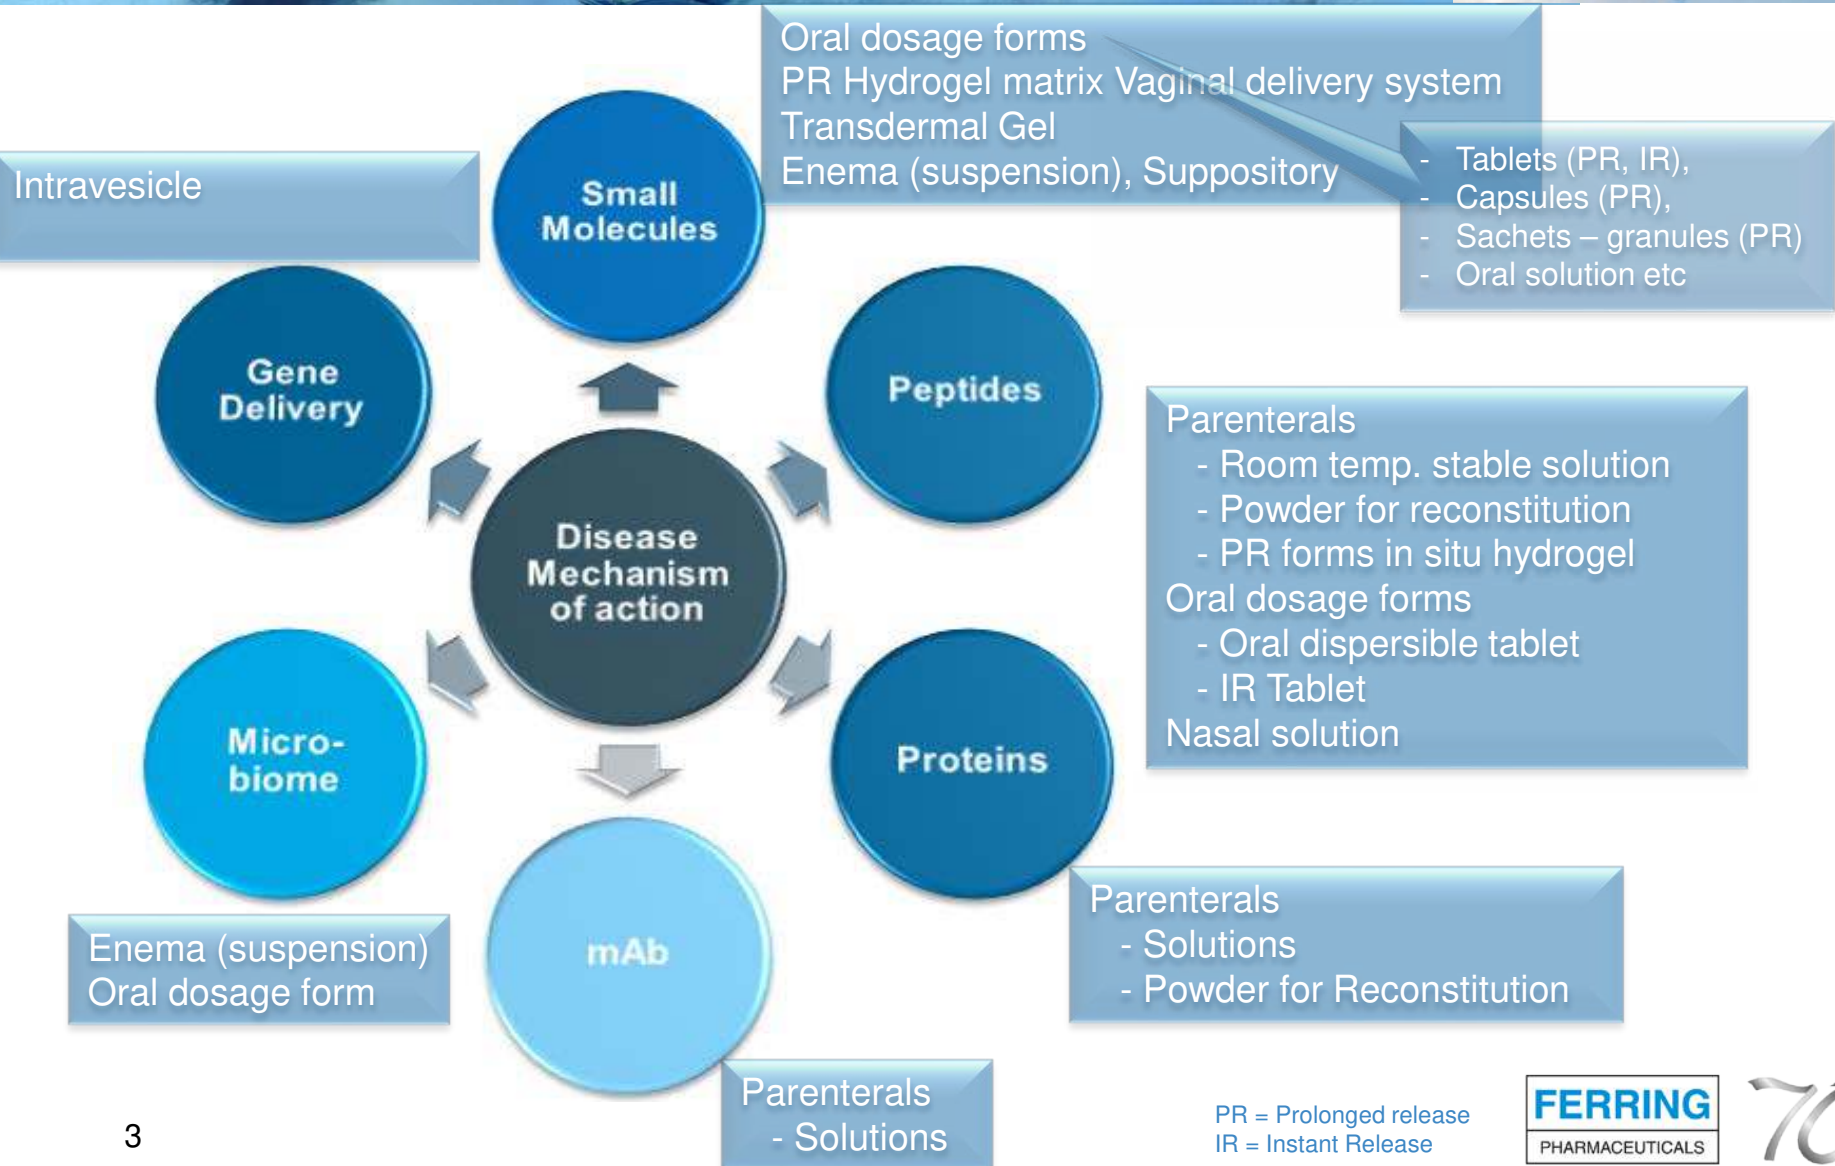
Oral dosage forms
PR Hydrogel matrix Vaginal delivery system
Transdermal Gel
Enema (suspension), Suppository

- Tablets (PR, IR),
- Capsules (PR),
- Sachets – granules (PR)
- Oral solution etc

Intravesicle

Small Molecules

Gene Delivery

Peptides

Disease Mechanism of action

Parenterals
- Room temp. stable solution
- Powder for reconstitution
- PR forms in situ hydrogel
Oral dosage forms
- Oral dispersible tablet
- IR Tablet
Nasal solution

Micro-biome

Proteins

mAb

Enema (suspension)
Oral dosage form

Parenterals
- Solutions
- Powder for Reconstitution

Parenterals
- Solutions

3

PR = Prolonged release
IR = Instant Release

FERRING
PHARMACEUTICALS

70